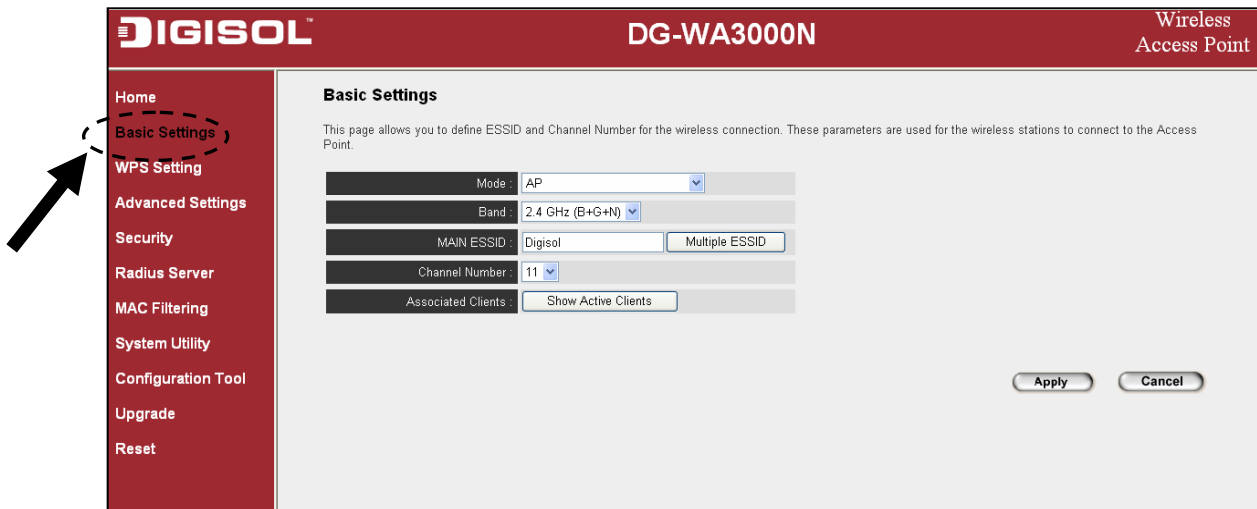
DIGISOL™

DG-WA3000N

Wireless Access Point

Home
Basic Settings
WPS Setting
Advanced Settings
Security
Radius Server
MAC Filtering
System Utility
Configuration Tool
Upgrade
Reset

Basic Settings

This page allows you to define ESSID and Channel Number for the wireless connection. These parameters are used for the wireless stations to connect to the Access Point.

| | |
|---|---|
| Mode : | AP |
| Band : | 2.4 GHz (B+G+N) |
| MAIN ESSID : | Digisol Multiple ESSID |
| Channel Number : | 11 |
| Associated Clients : | Show Active Clients |

Apply Cancel